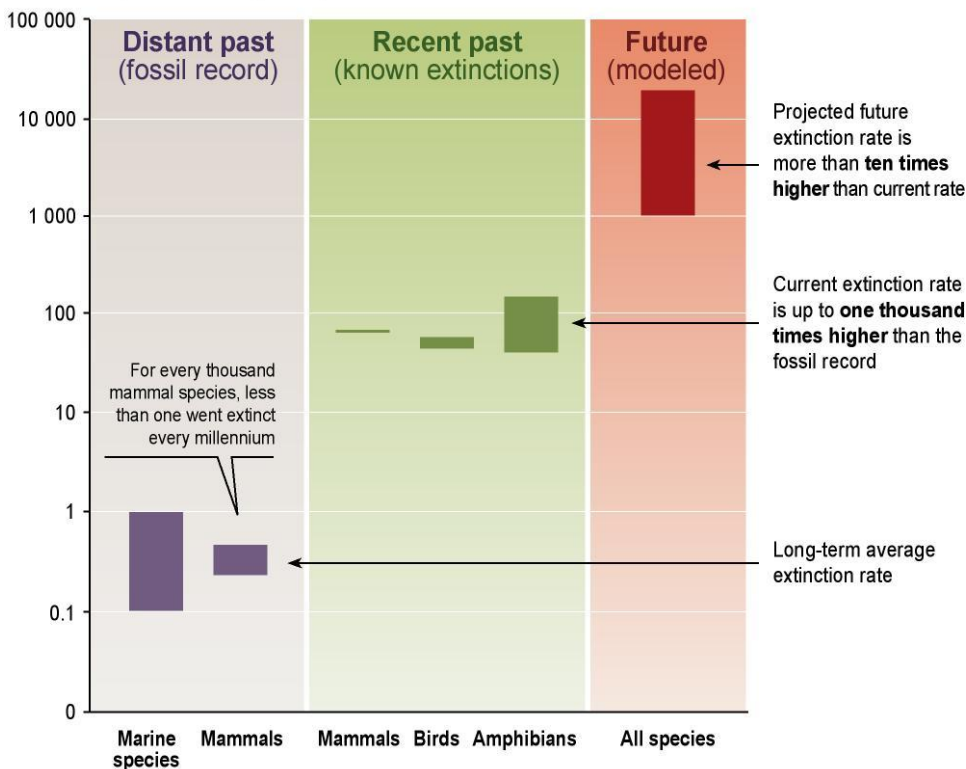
100 000

10 000

1 000

100

10

1

0.1

0

Distant past
(fossil record)

Recent past
(known extinctions)

Future
(modeled)

Projected future extinction rate is more than **ten times higher** than current rate

Current extinction rate is up to **one thousand times higher** than the fossil record

For every thousand mammal species, less than one went extinct every millennium

Long-term average extinction rate

Marine species

Mammals

Mammals

Birds

Amphibians

All species